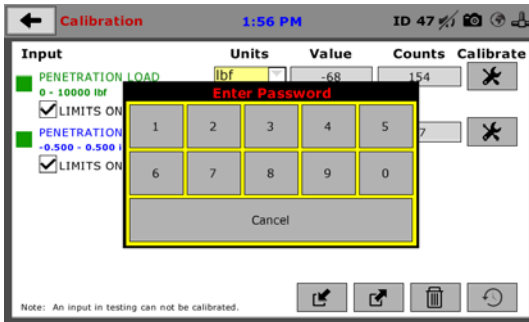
Calibration 1:56 PM ID 47

Input Units Value Counts Calibrate

PENETRATION LOAD
0 - 10000 lbf
LIMITS ON

lbf -68 154

PENETRATION
-0.500 - 0.500 i
LIMITS ON

7

Enter Password

| 1 | 2 | 3 | 4 | 5 |
|---|---|---|---|---|
| 6 | 7 | 8 | 9 | 0 |

Cancel

Note: An input in testing can not be calibrated.